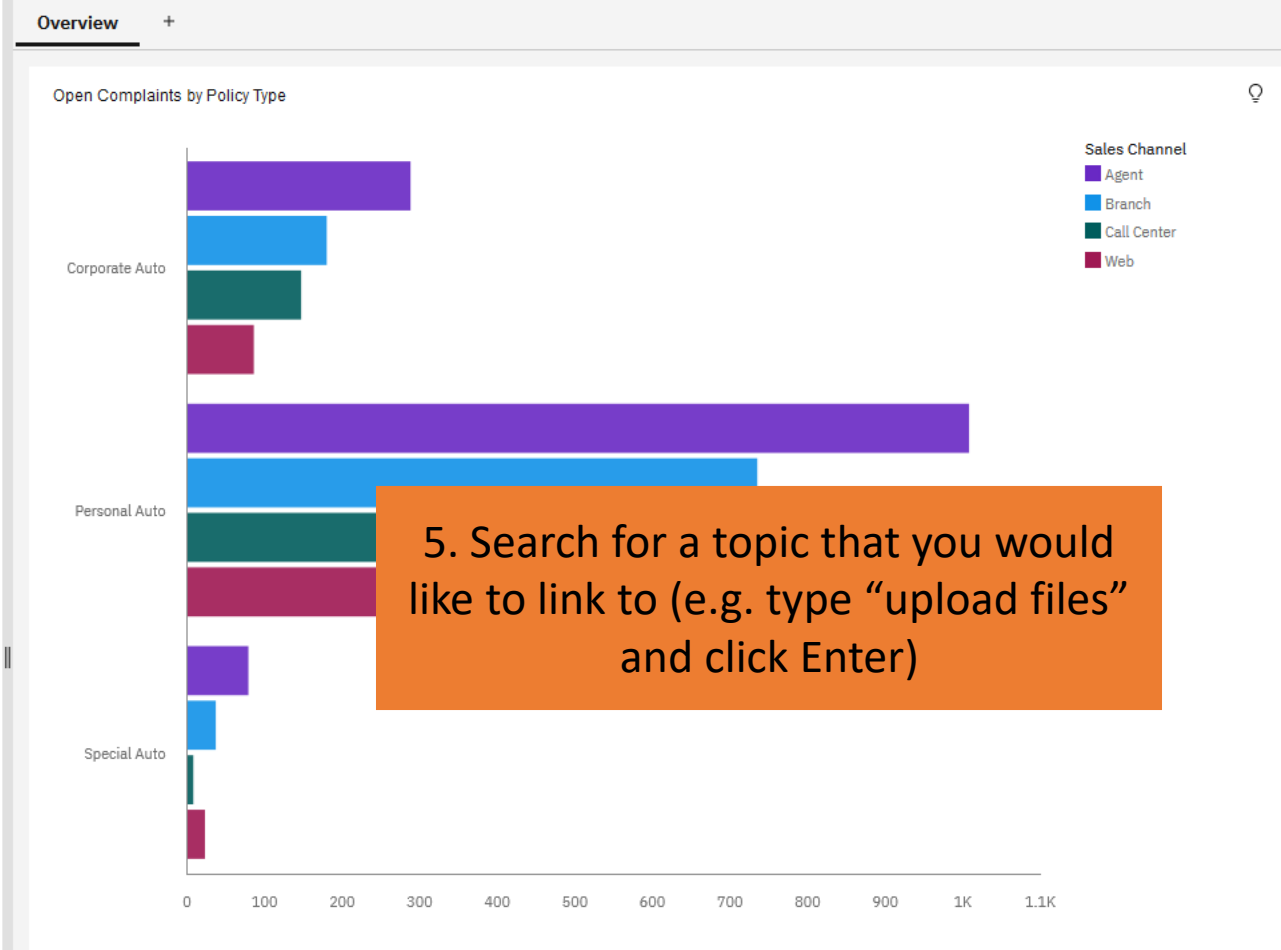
Overview +

Open Complaints by Policy Type

Sales Channel
Agent
Branch
Call Center
Web

Corporate Auto

Personal Auto

Special Auto

0 100 200 300 400 500 600 700 800 900 1K 1.1K

5. Search for a topic that you would like to link to (e.g. type “upload files” and click Enter)